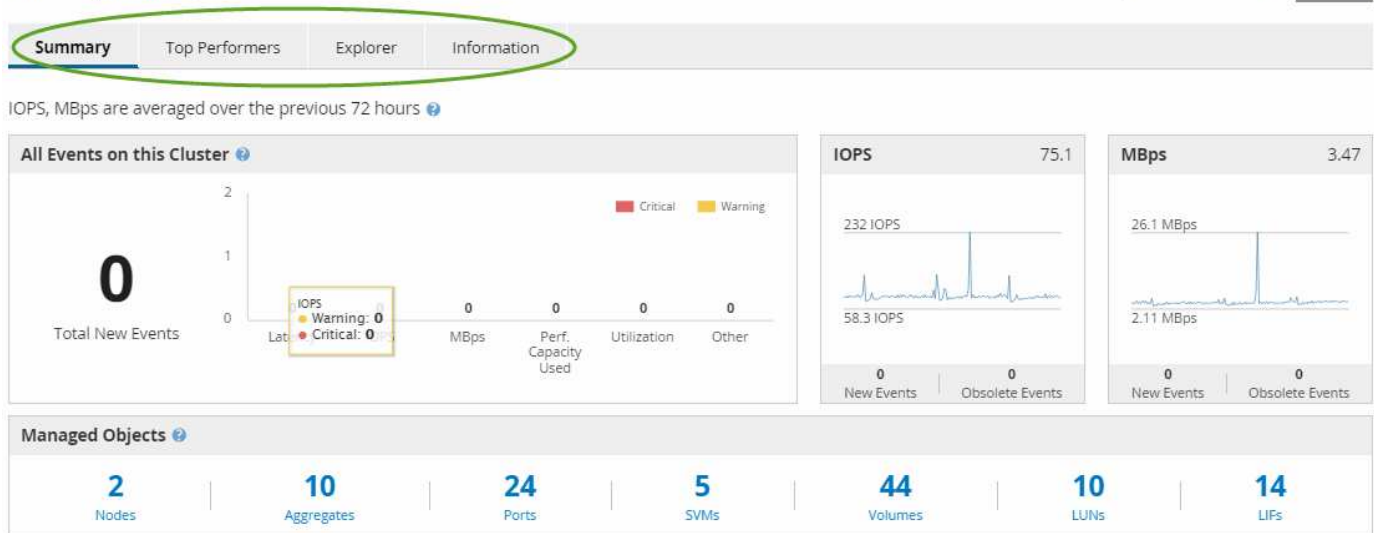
Summary Top Performers Explorer Information

IOPS, MBps are averaged over the previous 72 hours

All Events on this Cluster

0
Total New Events

2
1
0

Critical Warning

IOPS
Warning: 0
Critical: 0

Lat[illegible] 0 0 0 0 0
PS MBps Perf. Capacity Used Utilization Other

IOPS 75.1
232 IOPS
58.3 IOPS
0 New Events 0 Obsolete Events

MBps 3.47
26.1 MBps
2.11 MBps
0 New Events 0 Obsolete Events

Managed Objects

2 Nodes | 10 Aggregates | 24 Ports | 5 SVMs | 44 Volumes | 10 LUNs | 14 LIFs